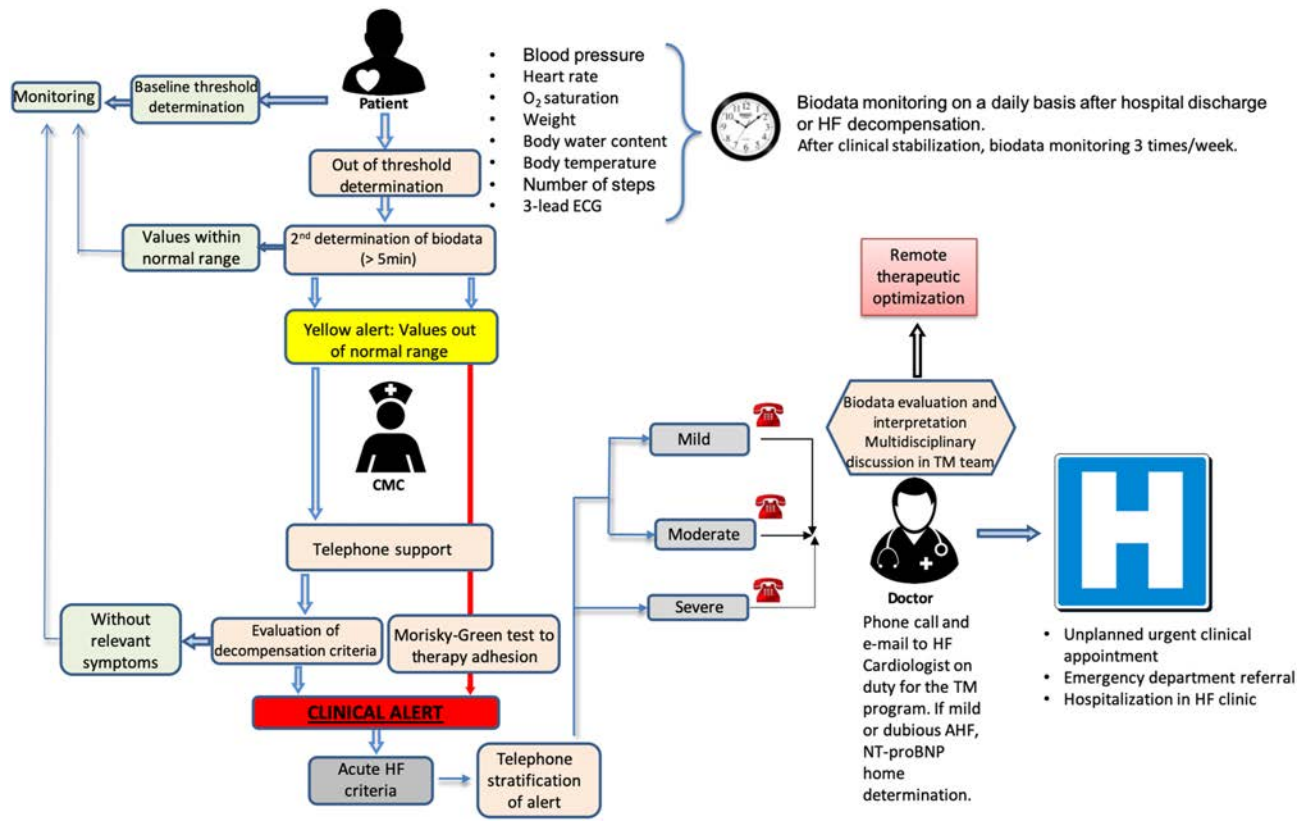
Monitoring

Baseline threshold determination

Patient

- Blood pressure
- Heart rate
- $O_2$ saturation
- Weight
- Body water content
- Body temperature
- Number of steps
- 3-lead ECG

Biodata monitoring on a daily basis after hospital discharge or HF decompensation.
After clinical stabilization, biodata monitoring 3 times/week.

Out of threshold determination

Values within normal range

$2^{nd}$ determination of biodata (> 5min)

Remote therapeutic optimization

Yellow alert: Values out of normal range

CMC

Biodata evaluation and interpretation Multidisciplinary discussion in TM team

Mild

Moderate

Severe

Telephone support

Doctor

Phone call and e-mail to HF Cardiologist on duty for the TM program. If mild or dubious AHF, NT-proBNP home determination.

Without relevant symptoms

Evaluation of decompensation criteria

Morisky-Green test to therapy adhesion

CLINICAL ALERT

Acute HF criteria

Telephone stratification of alert

- Unplanned urgent clinical appointment
- Emergency department referral
- Hospitalization in HF clinic